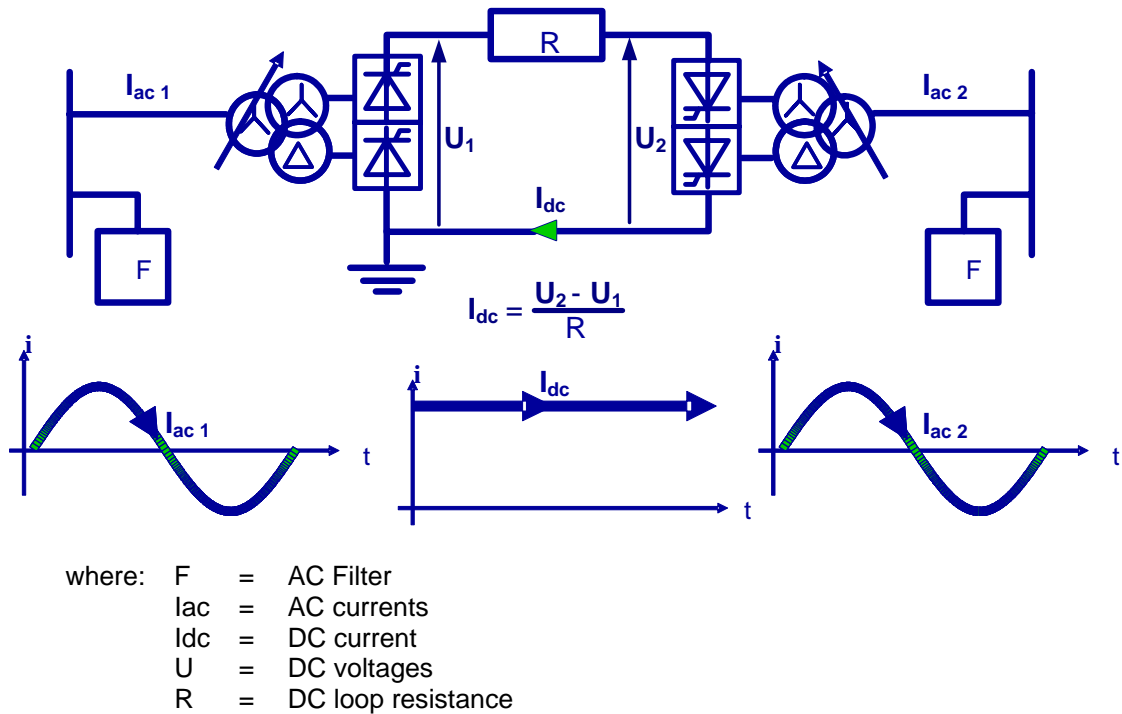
$I_{ac\,1}$

R

$U_1$

$U_2$

$I_{ac\,2}$

$I_{dc}$

F

F

$I_{dc} = \frac{U_2 - U_1}{R}$

i

$I_{ac\,1}$

t

i

$I_{dc}$

t

i

$I_{ac\,2}$

t

| where: | F | = | AC Filter |
|---|---|---|---|
| | Iac | = | AC currents |
| | Idc | = | DC current |
| | U | = | DC voltages |
| | R | = | DC loop resistance |